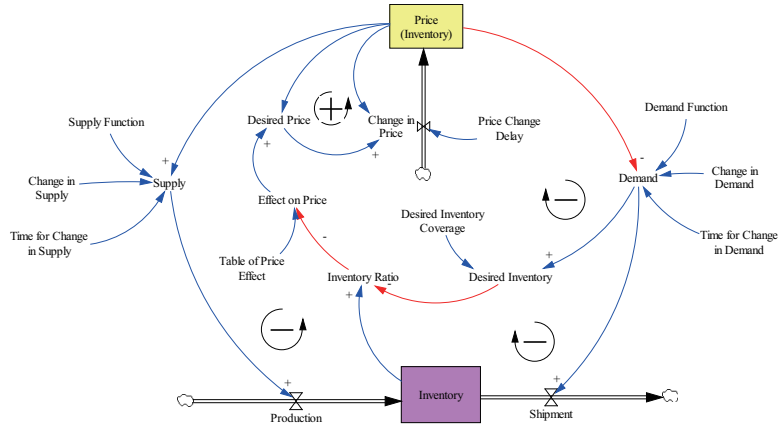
Price (Inventory)

Desired Price

Change in Price

Price Change Delay

Demand Function

Supply Function

+

Supply

Change in Supply

Time for Change in Supply

+

Effect on Price

+

Desired Inventory Coverage

-

Demand

Change in Demand

Time for Change in Demand

+

Desired Inventory

Table of Price Effect

-

Inventory Ratio

-

+

Inventory

+

Production

+

Shipment